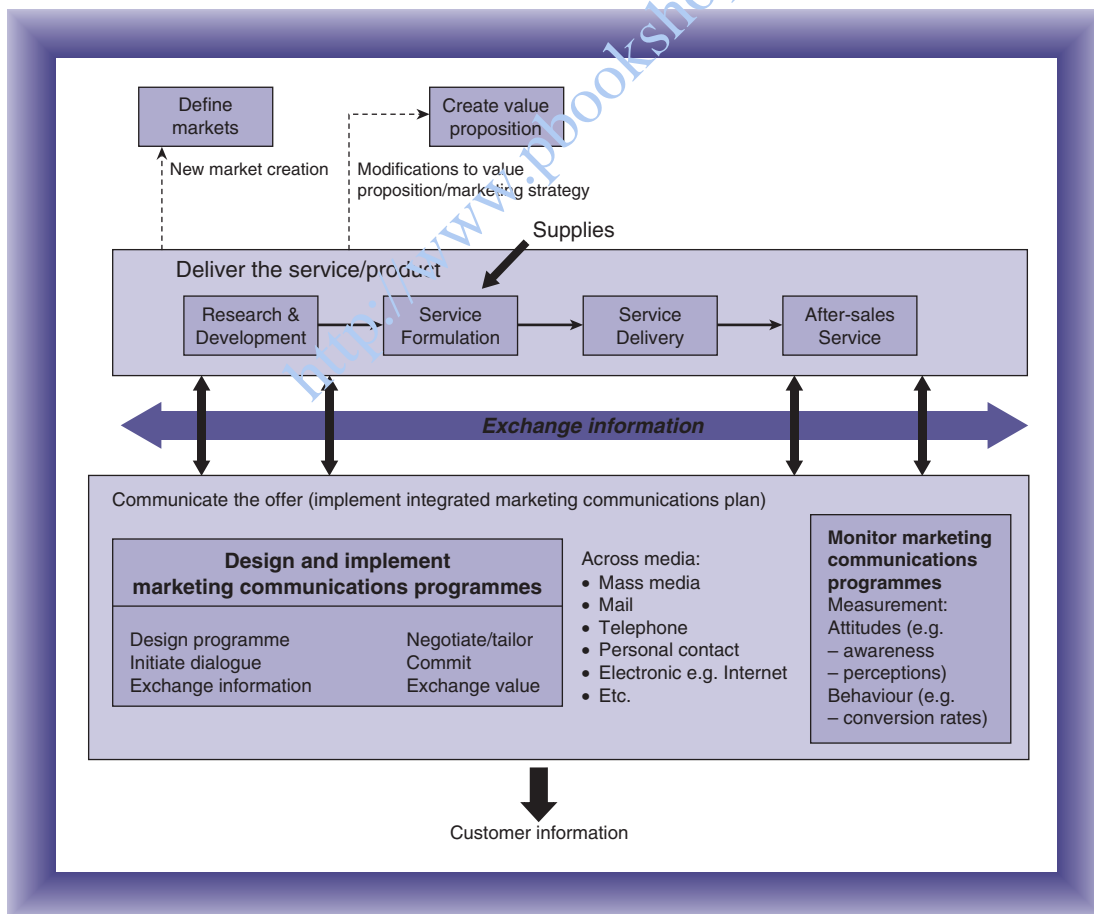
Define markets

New market creation

Create value proposition

Modifications to value proposition/marketing strategy

Supplies

Deliver the service/product

Research & Development

Service Formulation

Service Delivery

After-sales Service

Exchange information

Communicate the offer (implement integrated marketing communications plan)

**Design and implement marketing communications programmes**

Design programme
Initiate dialogue
Exchange information

Negotiate/tailor
Commit
Exchange value

Across media:
• Mass media
• Mail
• Telephone
• Personal contact
• Electronic e.g. Internet
• Etc.

**Monitor marketing communications programmes**
Measurement:
Attitudes (e.g.
– awareness
– perceptions)
Behaviour (e.g.
– conversion rates)

Customer information

http://www.pbookshop